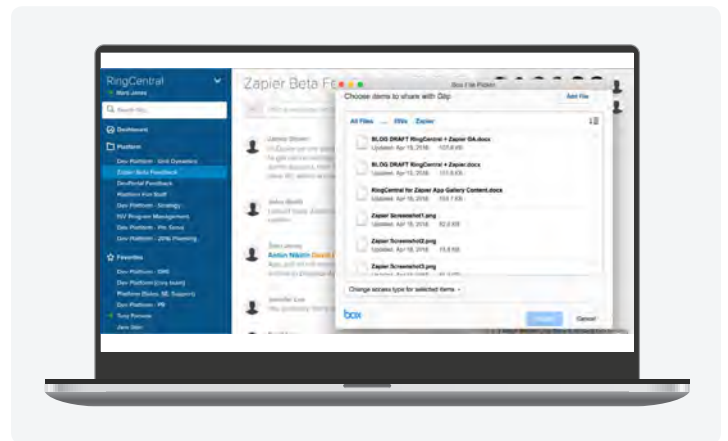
RingCentral

Mark Jones

Search Glip

Dashboard

Platform

Dev Platform - Unit Dynamics

Zapier Beta Feedback

DevPortal Feedback

Platform Fun Stuff

Dev Platform - Strategy

ISV Program Management

Dev Platform - PM Group

Dev Platform - 2016 Planning

Favorites

Dev Platform - SMB

Dev Platform (very team)

Platform (Sales, SE, Support)

Dev Platform - PR

Tony Ferreira

Zapier Beta Fe

Box File Picker

Choose items to share with Glip

Add File

All Files ... ISVs Zapier

BLOG DRAFT RingCentral + Zapier GA.docx

Updated Apr 15, 2016 101.6 KB

BLOG DRAFT RingCentral + Zapier.docx

Updated Apr 15, 2016 101.6 KB

RingCentral for Zapier App Gallery Content.docx

Updated Apr 15, 2016 103.7 KB

Zapier Screenshot1.png

Updated Apr 15, 2016 82.0 KB

Zapier Screenshot2.png

Updated Apr 15, 2016 15.8 KB

Zapier Screenshot3.png

Change access type for selected items

box

Cancel